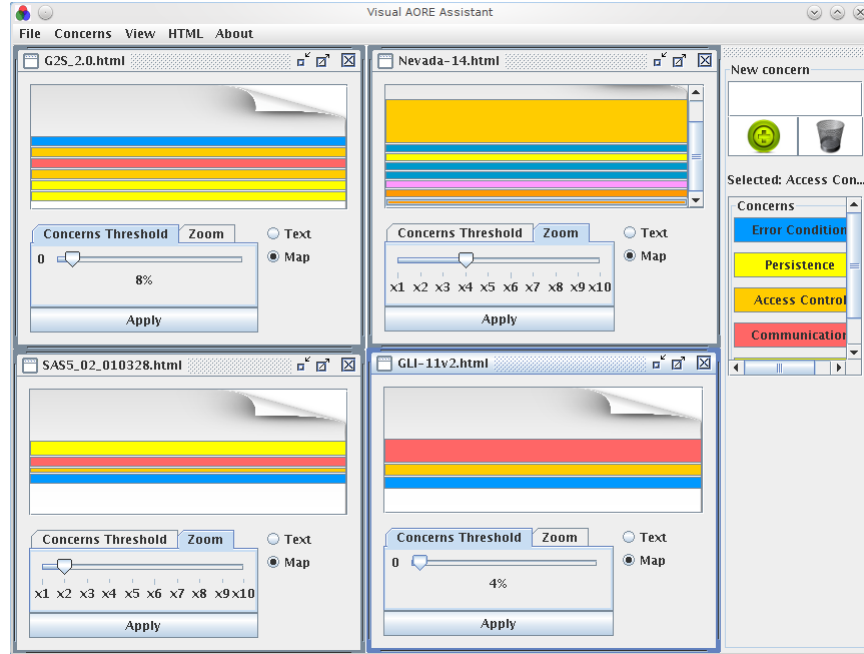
Visual AORE Assistant

File Concerns View HTML About

G2S_2.0.html

Concerns Threshold Zoom

0

8%

Apply

Text

Map

Nevada-14.html

Concerns Threshold Zoom

x1 x2 x3 x4 x5 x6 x7 x8 x9 x10

Apply

Text

Map

New concern

Selected: Access Con...

Concerns

Error Condition

Persistence

Access Control

Communication

SAS5_02_010328.html

Concerns Threshold Zoom

x1 x2 x3 x4 x5 x6 x7 x8 x9 x10

Apply

Text

Map

GLI-11v2.html

Concerns Threshold Zoom

0

4%

Apply

Text

Map